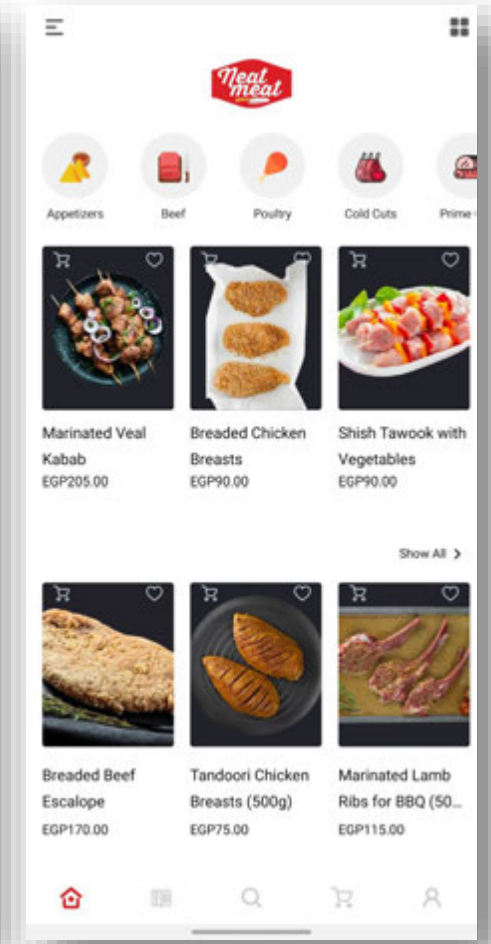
Neat meat

Appetizers

Beef

Poultry

Cold Cuts

Prime

Marinated Veal Kabab
EGP205.00

Breaded Chicken Breasts
EGP90.00

Shish Tawook with Vegetables
EGP90.00

Show All >

Breaded Beef Escalope
EGP170.00

Tandoori Chicken Breasts (500g)
EGP75.00

Marinated Lamb Ribs for BBQ (50...
EGP115.00